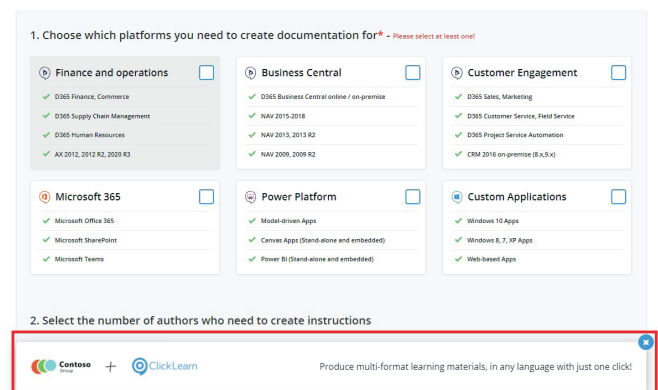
1. Choose which platforms you need to create documentation for* - Please select at least one!

Finance and operations
D365 Finance, Commerce
D365 Supply Chain Management
D365 Human Resources
AX 2012, 2012 R2, 2020 R3

Business Central
D365 Business Central online / on-premise
NAV 2015-2018
NAV 2013, 2013 R2
NAV 2009, 2009 R2

Customer Engagement
D365 Sales, Marketing
D365 Customer Service, Field Service
D365 Project Service Automation
CRM 2016 on-premise (8.x,9.x)

Microsoft 365
Microsoft Office 365
Microsoft SharePoint
Microsoft Teams

Power Platform
Model-driven Apps
Canvas Apps (Stand-alone and embedded)
Power BI (Stand-alone and embedded)

Custom Applications
Windows 10 Apps
Windows 8, 7, XP Apps
Web-based Apps

2. Select the number of authors who need to create instructions

Contoso Group + ClickLearn

Produce multi-format learning materials, in any language with just one click!